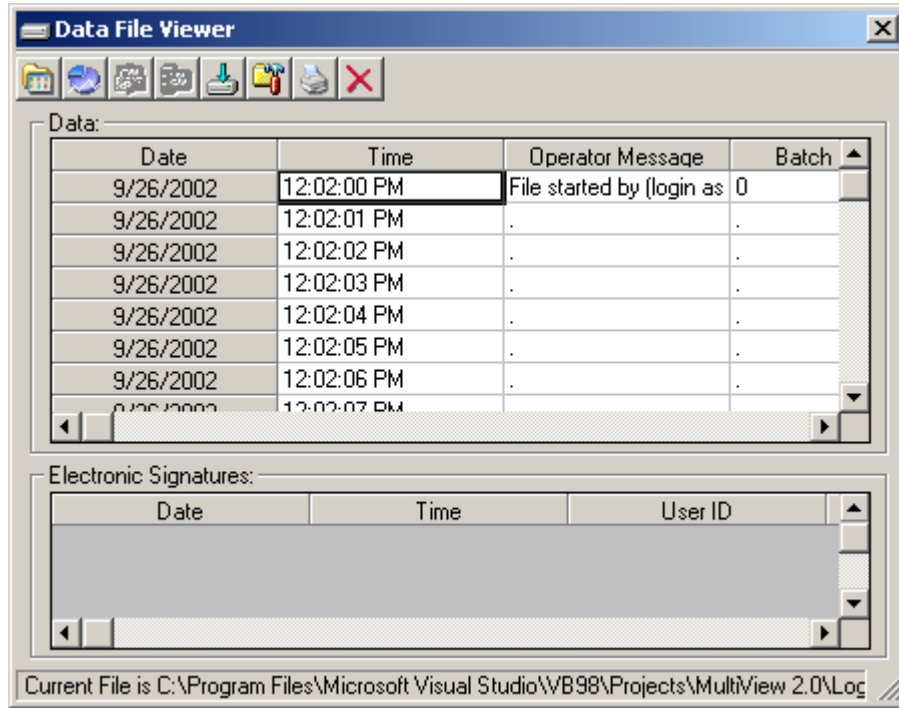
Data File Viewer

Data:

| Date | Time | Operator Message | Batch |
|---|---|---|---|
| 9/26/2002 | 12:02:00 PM | File started by (login as | 0 |
| 9/26/2002 | 12:02:01 PM | . | . |
| 9/26/2002 | 12:02:02 PM | . | . |
| 9/26/2002 | 12:02:03 PM | . | . |
| 9/26/2002 | 12:02:04 PM | . | . |
| 9/26/2002 | 12:02:05 PM | . | . |
| 9/26/2002 | 12:02:06 PM | . | . |
| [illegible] | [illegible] | | |

Electronic Signatures:

| Date | Time | User ID |
|---|---|---|

Current File is C:\Program Files\Microsoft Visual Studio\VB98\Projects\MultiView 2.0\Log